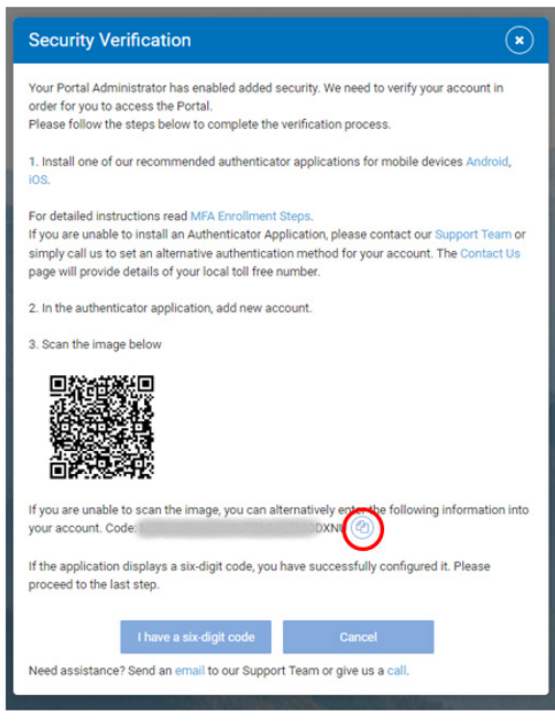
Security Verification

Your Portal Administrator has enabled added security. We need to verify your account in order for you to access the Portal.
Please follow the steps below to complete the verification process.

1. Install one of our recommended authenticator applications for mobile devices Android, iOS.

For detailed instructions read MFA Enrollment Steps.
If you are unable to install an Authenticator Application, please contact our Support Team or simply call us to set an alternative authentication method for your account. The Contact Us page will provide details of your local toll free number.

2. In the authenticator application, add new account.

3. Scan the image below

If you are unable to scan the image, you can alternatively enter the following information into your account. Code: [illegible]DXN

If the application displays a six-digit code, you have successfully configured it. Please proceed to the last step.

I have a six-digit code Cancel

Need assistance? Send an email to our Support Team or give us a call.